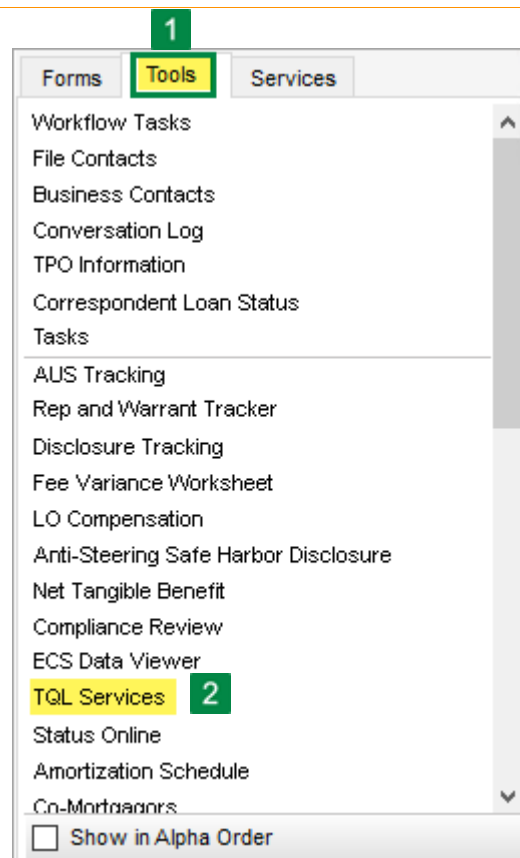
1
Forms Tools Services

Workflow Tasks
File Contacts
Business Contacts
Conversation Log
TPO Information
Correspondent Loan Status
Tasks

AUS Tracking
Rep and Warrant Tracker
Disclosure Tracking
Fee Variance Worksheet
LO Compensation
Anti-Steering Safe Harbor Disclosure
Net Tangible Benefit
Compliance Review
ECS Data Viewer
TQL Services 2
Status Online
Amortization Schedule
Co-Mortgagors

Show in Alpha Order